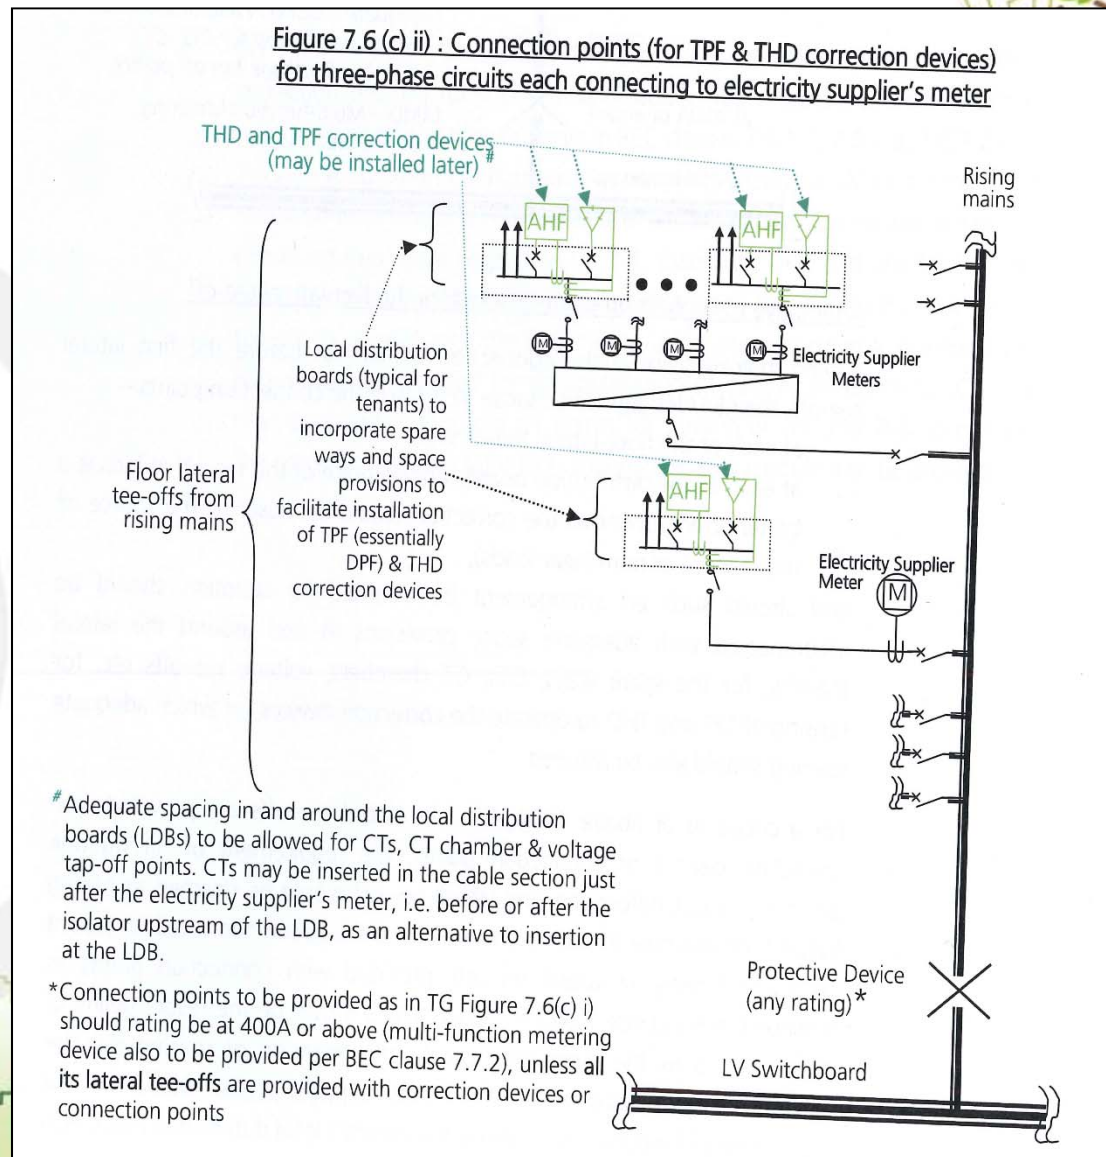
Figure 7.6 (c) ii) : Connection points (for TPF & THD correction devices) for three-phase circuits each connecting to electricity supplier's meter

THD and TPF correction devices (may be installed later)#

Rising mains

AHF

AHF

M M M M

Electricity Supplier Meters

Local distribution boards (typical for tenants) to incorporate spare ways and space provisions to facilitate installation of TPF (essentially DPF) & THD correction devices

Floor lateral tee-offs from rising mains

AHF

Electricity Supplier Meter

M

#Adequate spacing in and around the local distribution boards (LDBs) to be allowed for CTs, CT chamber & voltage tap-off points. CTs may be inserted in the cable section just after the electricity supplier's meter, i.e. before or after the isolator upstream of the LDB, as an alternative to insertion at the LDB.

*Connection points to be provided as in TG Figure 7.6(c) i) should rating be at 400A or above (multi-function metering device also to be provided per BEC clause 7.7.2), unless all its lateral tee-offs are provided with correction devices or connection points

Protective Device (any rating)*

LV Switchboard